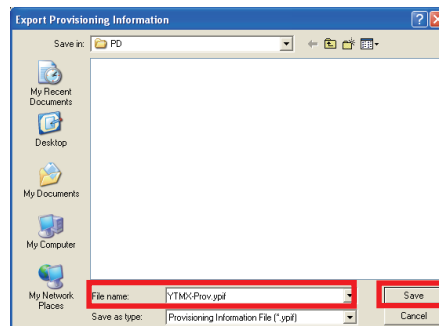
Export Provisioning Information

Save in: PD

My Recent Documents

Desktop

My Documents

My Computer

My Network Places

File name: YTMX-Prov.ypif

Save as type: Provisioning Information File (*.ypif)

Save

Cancel